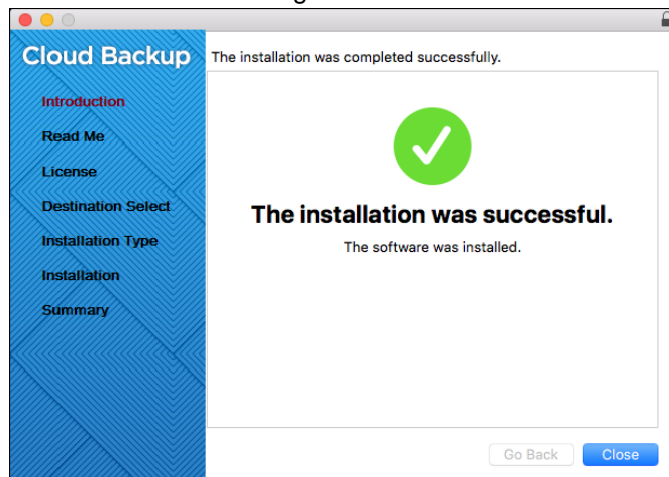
Cloud Backup

Introduction
Read Me
License
Destination Select
Installation Type
Installation
Summary

The installation was completed successfully.

The installation was successful.

The software was installed.

Go Back
Close